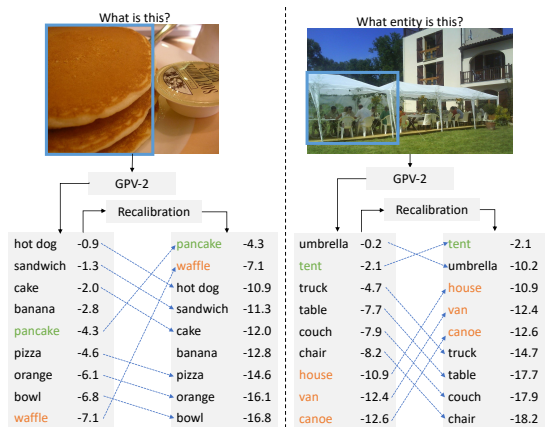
What is this?

GPV-2

Recalibration

| | |
|---|---|
| hot dog | -0.9 |
| sandwich | -1.3 |
| cake | -2.0 |
| banana | -2.8 |
| pancake | -4.3 |
| pizza | -4.6 |
| orange | -6.1 |
| bowl | -6.8 |
| waffle | -7.1 |

| | |
|---|---|
| pancake | -4.3 |
| waffle | -7.1 |
| hot dog | -10.9 |
| sandwich | -11.3 |
| cake | -12.0 |
| banana | -12.8 |
| pizza | -14.6 |
| orange | -16.1 |
| bowl | -16.8 |

What entity is this?

GPV-2

Recalibration

| | |
|---|---|
| umbrella | -0.2 |
| tent | -2.1 |
| truck | -4.7 |
| table | -7.7 |
| couch | -7.9 |
| chair | -8.2 |
| house | -10.9 |
| van | -12.4 |
| canoe | -12.6 |

| | |
|---|---|
| tent | -2.1 |
| umbrella | -10.2 |
| house | -10.9 |
| van | -12.4 |
| canoe | -12.6 |
| truck | -14.7 |
| table | -17.7 |
| couch | -17.9 |
| chair | -18.2 |